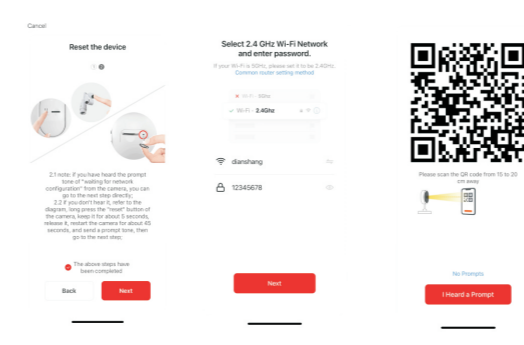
Cancel

Reset the device

2.1 note: if you have heard the prompt tone of "waiting for network configuration" from the camera, you can go to the next step directly;
2.2 If you don't hear it, refer to the diagram, long press the "reset" button of the camera, keep it for about 5 seconds, release it, restart the camera for about 45 seconds, and send a prompt tone, then go to the next step;

The above steps have been completed

Back

Next

Select 2.4 GHz Wi-Fi Network and enter password.

If your Wi-Fi is 5GHz, please set it to be 2.4GHz. Common router setting method

Wi-Fi - 5Ghz

Wi-Fi - 2.4Ghz

dianshang

12345678

Next

Please scan the QR code from 15 to 20 cm away

No Prompts

I Heard a Prompt